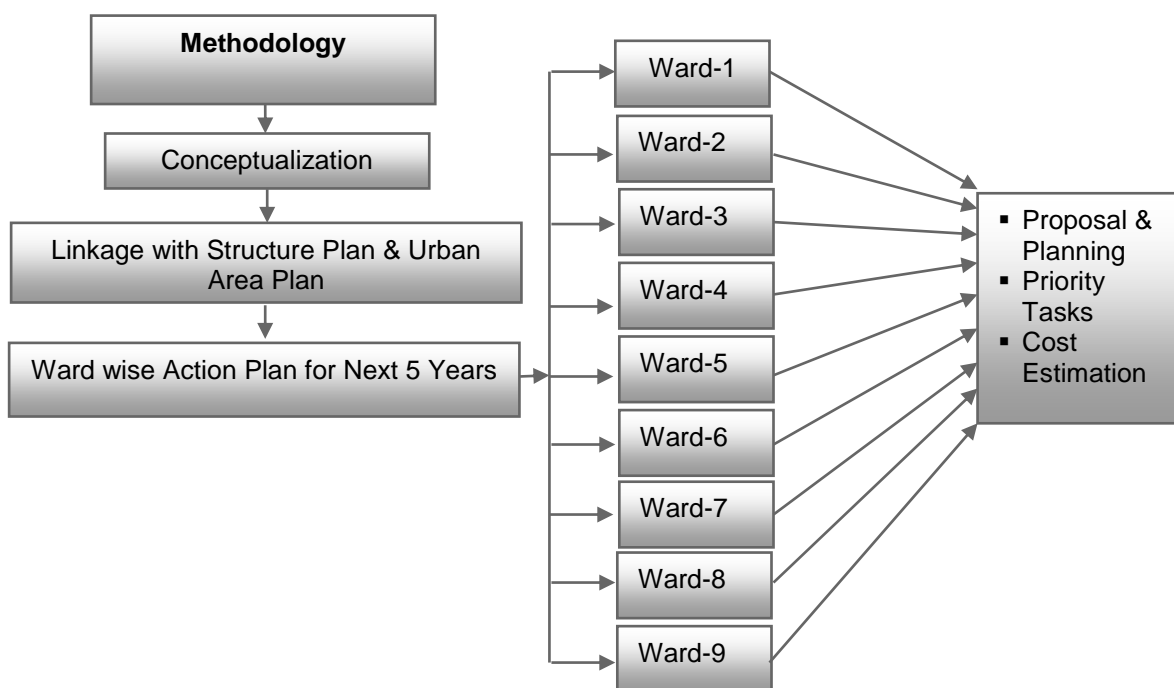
**Methodology**

Conceptualization

Linkage with Structure Plan & Urban Area Plan

Ward wise Action Plan for Next 5 Years

Ward-1

Ward-2

Ward-3

Ward-4

Ward-5

Ward-6

Ward-7

Ward-8

Ward-9

- Proposal & Planning
- Priority Tasks
- Cost Estimation